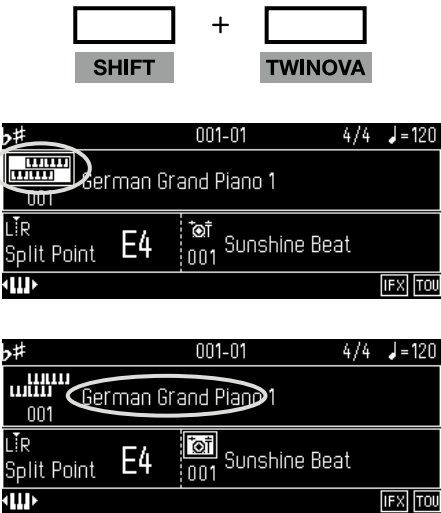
+

SHIFT

TWINOVA

♭♯ 001-01 4/4 ♩=120

001 German Grand Piano 1

L R Split Point E4

001 Sunshine Beat

IFX TOU

♭♯ 001-01 4/4 ♩=120

001 German Grand Piano 1

L R Split Point E4

001 Sunshine Beat

IFX TOU